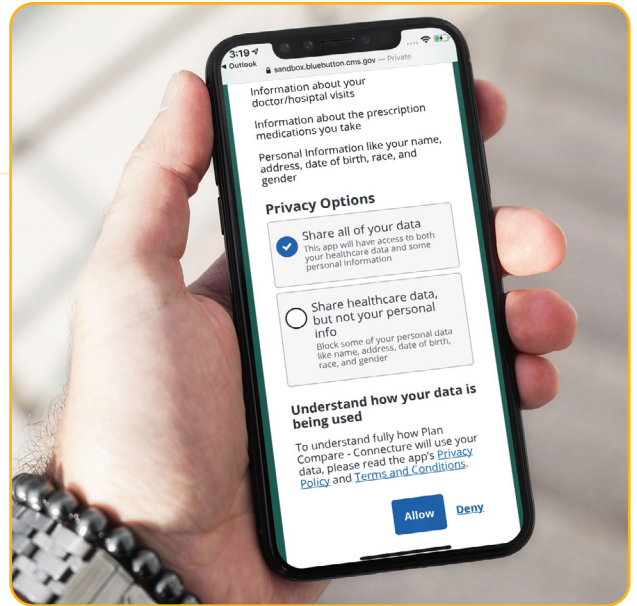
3:19
◂ Outlook
sandbox.bluebutton.cms.gov — Private

Information about your doctor/hospital visits

Information about the prescription medications you take

Personal Information like your name, address, date of birth, race, and gender

Privacy Options

Share all of your data
This app will have access to both your healthcare data and some personal information

Share healthcare data, but not your personal info
Block some of your personal data like name, address, date of birth, race, and gender

Understand how your data is being used

To understand fully how Plan Compare - Connecture will use your data, please read the app's Privacy Policy and Terms and Conditions.

Allow
Deny